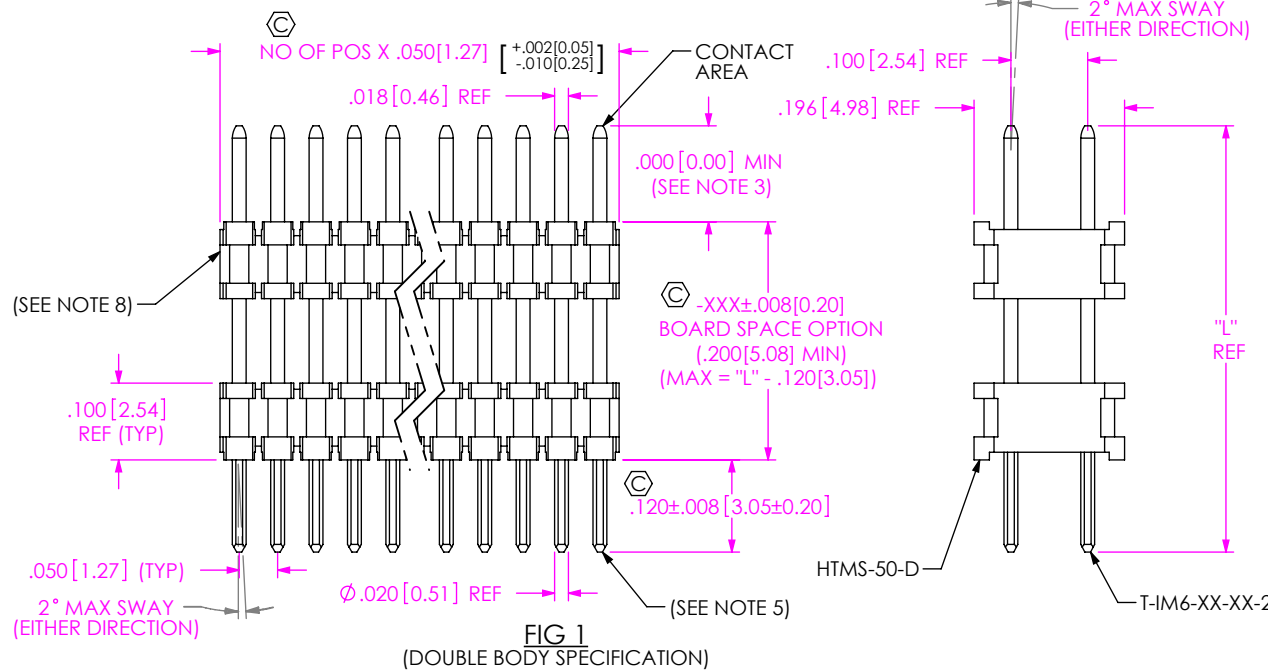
C
NO OF POS X .050[1.27] $\begin{bmatrix} +.002[0.05] \\ -.010[0.25] \end{bmatrix}$

CONTACT AREA

.018[0.46] REF

.000[0.00] MIN
(SEE NOTE 3)

(SEE NOTE 8)

C -XXX±.008[0.20]
BOARD SPACE OPTION
(.200[5.08] MIN)
(MAX = "L" - .120[3.05])

.100[2.54]
REF (TYP)

C
.120±.008[3.05±0.20]

.050[1.27] (TYP)

2° MAX SWAY
(EITHER DIRECTION)

Ø.020[0.51] REF

(SEE NOTE 5)

FIG 1
(DOUBLE BODY SPECIFICATION)

2° MAX SWAY
(EITHER DIRECTION)

.100[2.54] REF

.196[4.98] REF

"L"
REF

HTMS-50-D

T-IM6-XX-XX-2